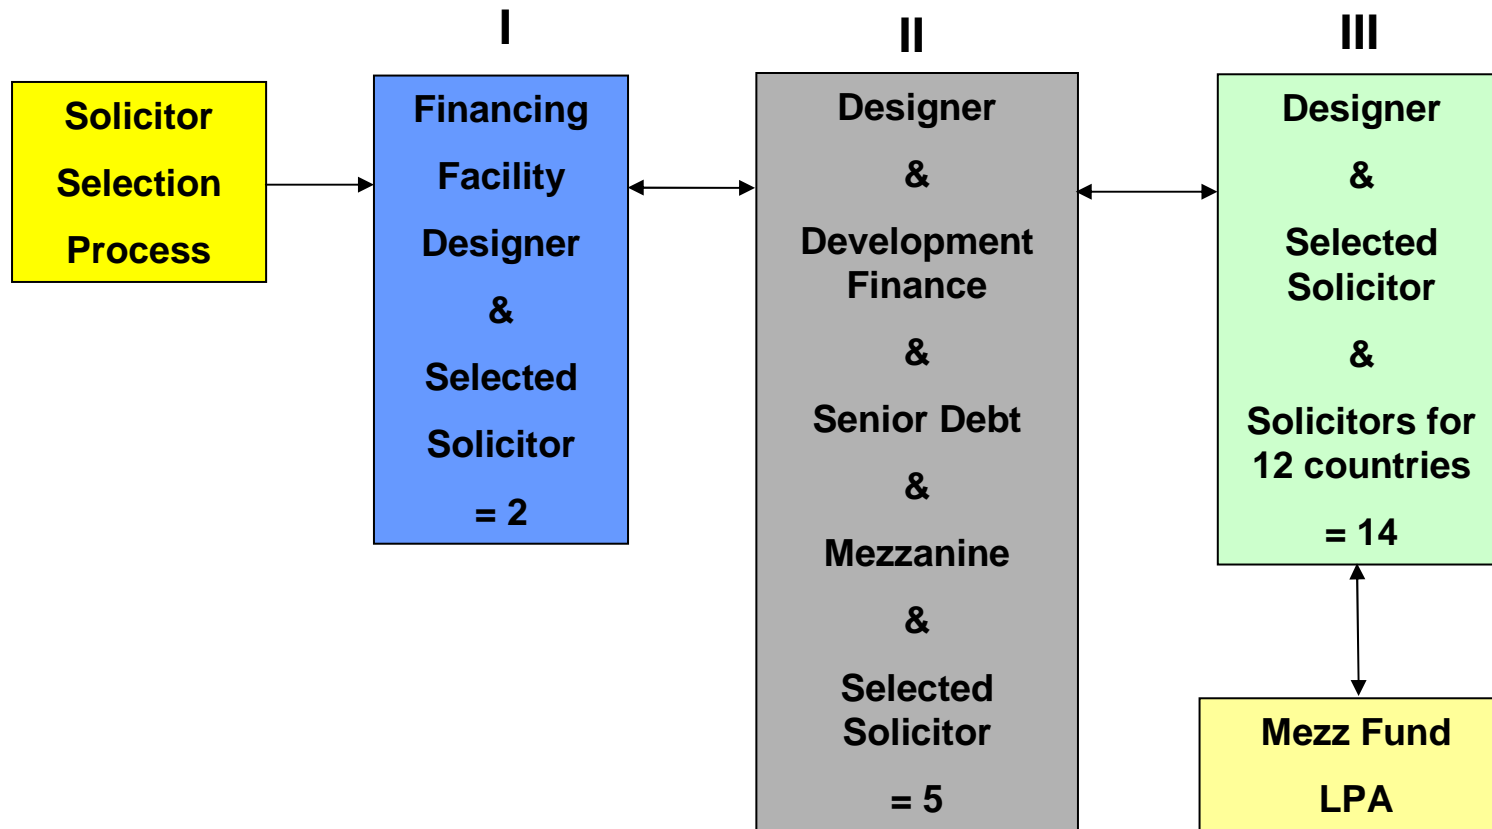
Solicitor Selection Process

I

Financing Facility Designer & Selected Solicitor = 2

II

Designer & Development Finance & Senior Debt & Mezzanine & Selected Solicitor = 5

III

Designer & Selected Solicitor & Solicitors for 12 countries = 14

Mezz Fund LPA